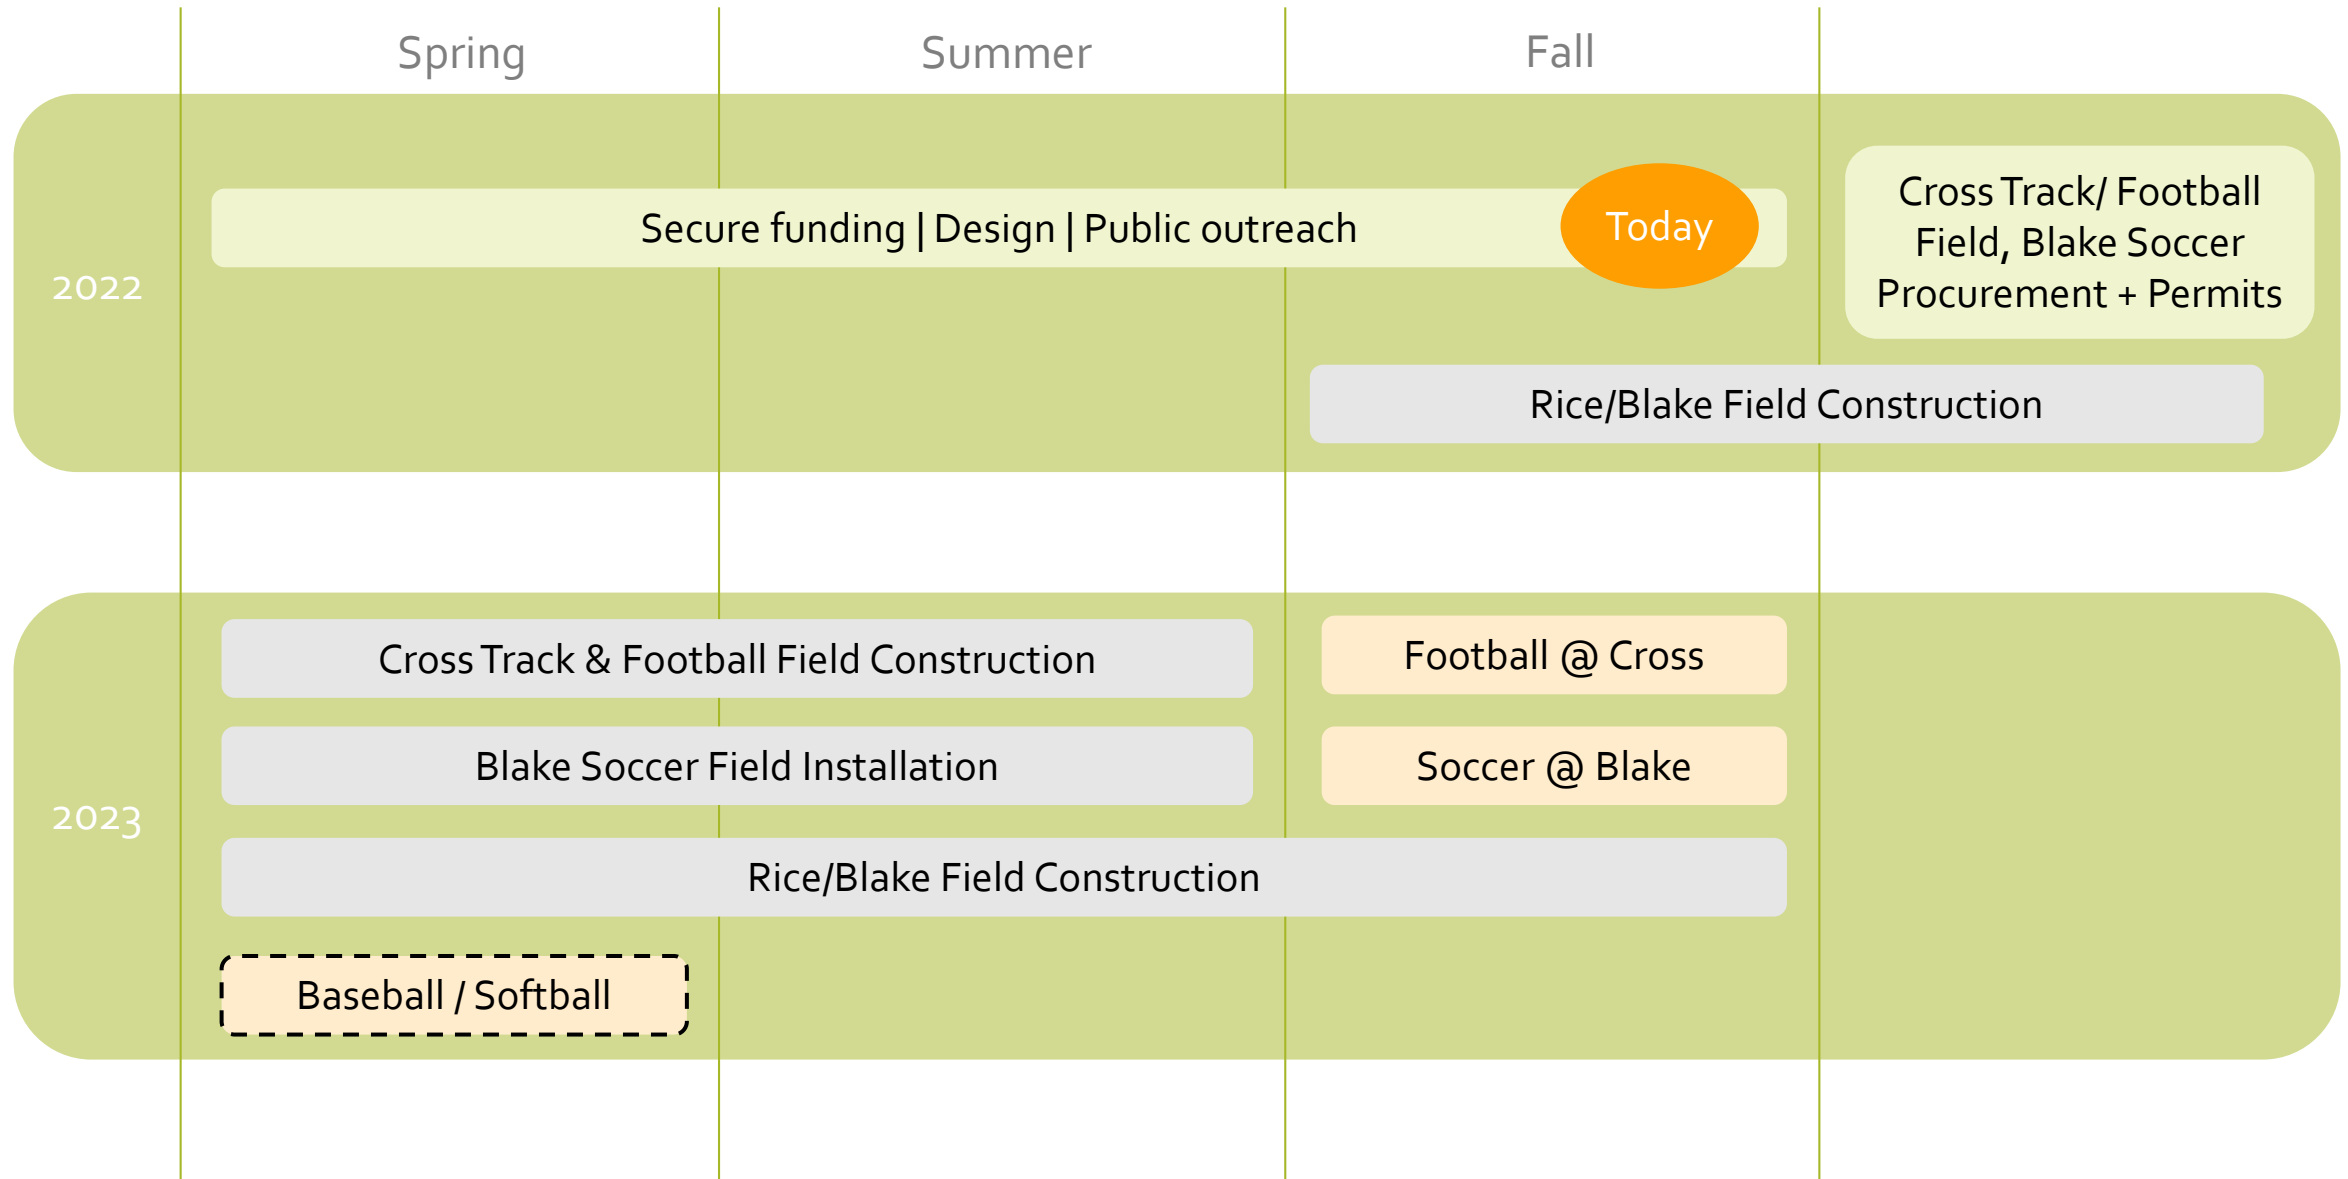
Spring

Summer

Fall

2022

Secure funding | Design | Public outreach

Today

Cross Track/ Football Field, Blake Soccer Procurement + Permits

Rice/Blake Field Construction

2023

Cross Track & Football Field Construction

Football @ Cross

Blake Soccer Field Installation

Soccer @ Blake

Rice/Blake Field Construction

Baseball / Softball